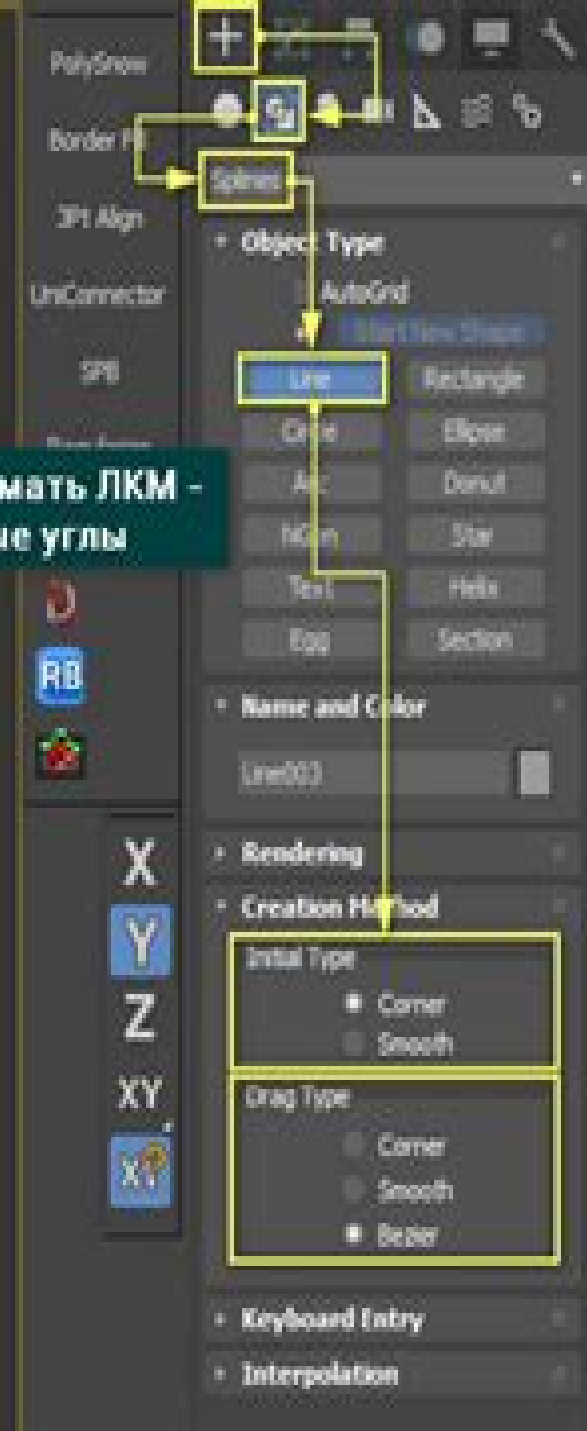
PolySnow
Border Fill
3PI Align
UniConnector
SPB
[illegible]
мать ЛКМ -
ые углы
RB
X
Y
Z
XY
XY

+

Splines

Object Type
AutoGrid
Start New Shape
Line
Rectangle
Circle
Ellipse
Arc
Donut
NGon
Star
Text
Helix
Egg
Section

Name and Color
Line003

Rendering
Creation Method
Initial Type
Corner
Smooth
Drag Type
Corner
Smooth
Bezier

Keyboard Entry
Interpolation